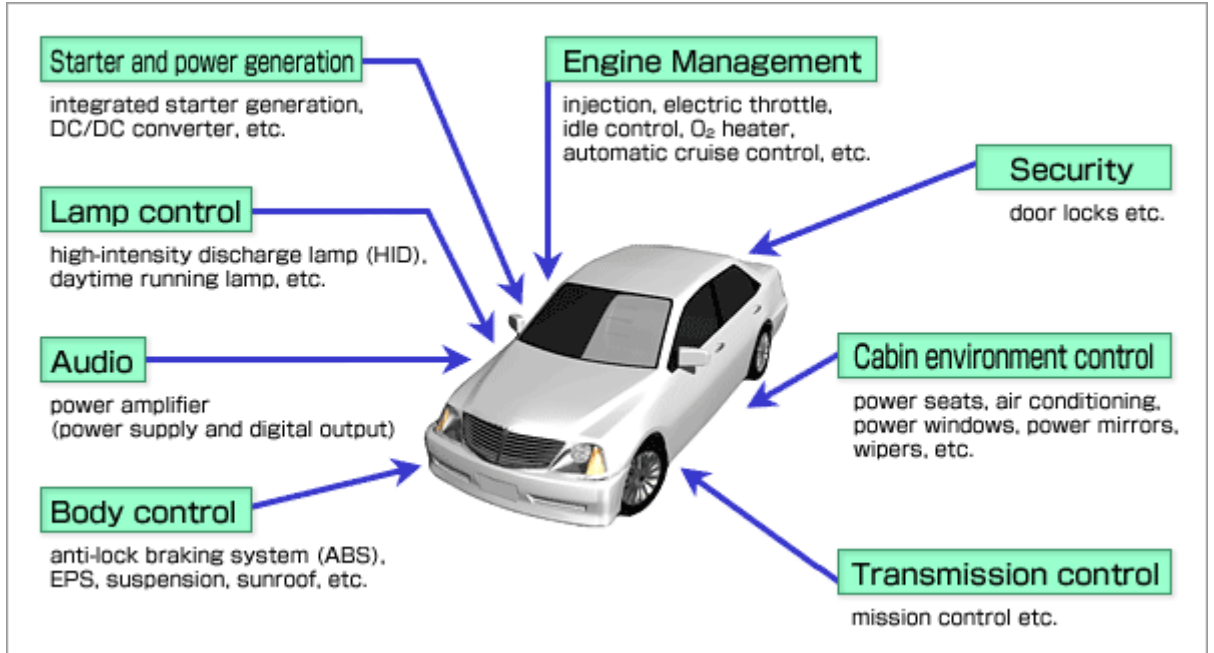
Starter and power generation

integrated starter generation, DC/DC converter, etc.

Engine Management

injection, electric throttle, idle control, $O_2$ heater, automatic cruise control, etc.

Security

door locks etc.

Lamp control

high-intensity discharge lamp (HID), daytime running lamp, etc.

Audio

power amplifier (power supply and digital output)

Cabin environment control

power seats, air conditioning, power windows, power mirrors, wipers, etc.

Body control

anti-lock braking system (ABS), EPS, suspension, sunroof, etc.

Transmission control

mission control etc.